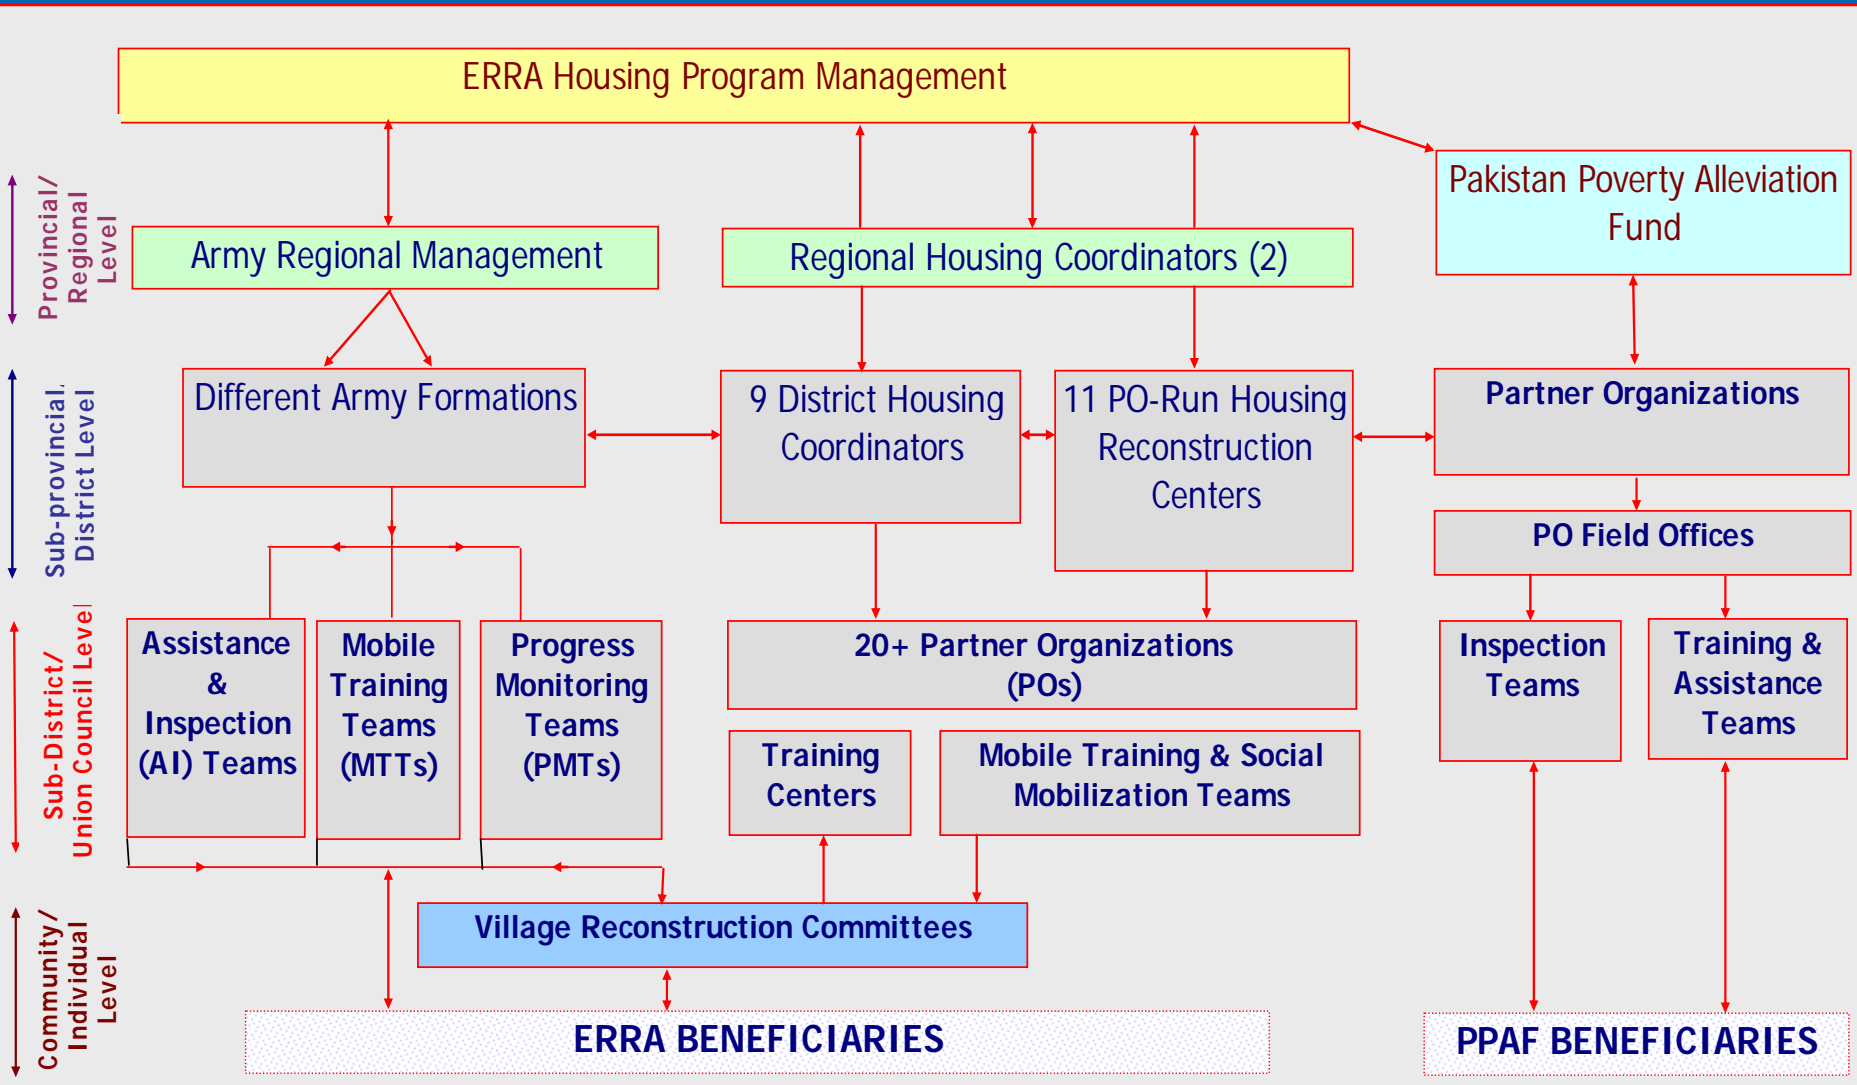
ERRA Housing Program Management

Provincial/ Regional Level

Army Regional Management

Regional Housing Coordinators (2)

Pakistan Poverty Alleviation Fund

Sub-provincial. District Level

Different Army Formations

9 District Housing Coordinators

11 PO-Run Housing Reconstruction Centers

Partner Organizations

PO Field Offices

Sub-District/ Union Council Level

Assistance & Inspection (AI) Teams

Mobile Training Teams (MTTs)

Progress Monitoring Teams (PMTs)

20+ Partner Organizations (POs)

Training Centers

Mobile Training & Social Mobilization Teams

Inspection Teams

Training & Assistance Teams

Community/ Individual Level

Village Reconstruction Committees

ERRA BENEFICIARIES

PPAF BENEFICIARIES